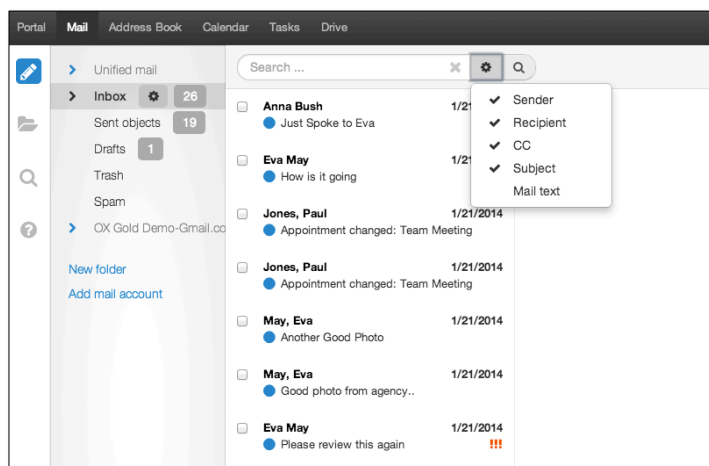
Portal Mail Address Book Calendar Tasks Drive

Unified mail
Inbox 26
Sent objects 19
Drafts 1
Trash
Spam
OX Gold Demo-Gmail.co

New folder
Add mail account

Search ...

Anna Bush 1/2
Just Spoke to Eva

Eva May 1/2
How is it going

Jones, Paul 1/21/2014
Appointment changed: Team Meeting

Jones, Paul 1/21/2014
Appointment changed: Team Meeting

May, Eva 1/21/2014
Another Good Photo

May, Eva 1/21/2014
Good photo from agency..

Eva May 1/21/2014
Please review this again !!!

✔ Sender
✔ Recipient
✔ CC
✔ Subject
Mail text